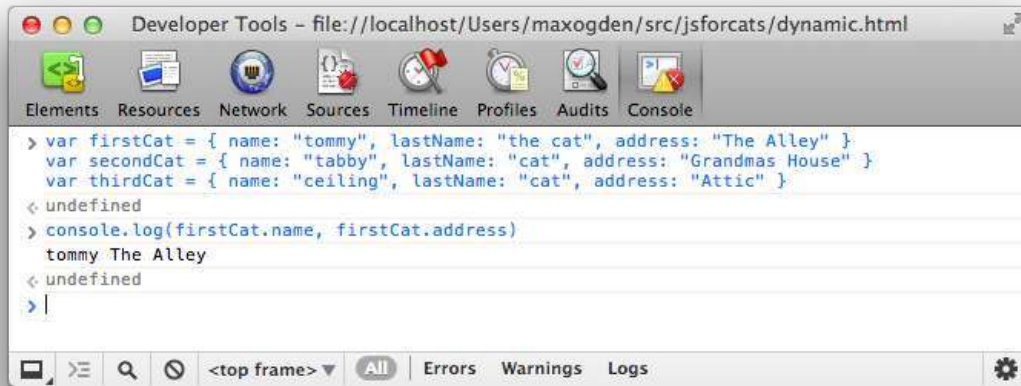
Developer Tools - file://localhost/Users/maxogden/src/jsforcats/dynamic.html

Elements Resources Network Sources Timeline Profiles Audits Console

> var firstCat = { name: "tommy", lastName: "the cat", address: "The Alley" }
var secondCat = { name: "tabby", lastName: "cat", address: "Grandmas House" }
var thirdCat = { name: "ceiling", lastName: "cat", address: "Attic" }
< undefined
> console.log(firstCat.name, firstCat.address)
tommy The Alley
< undefined
>

<top frame> All Errors Warnings Logs